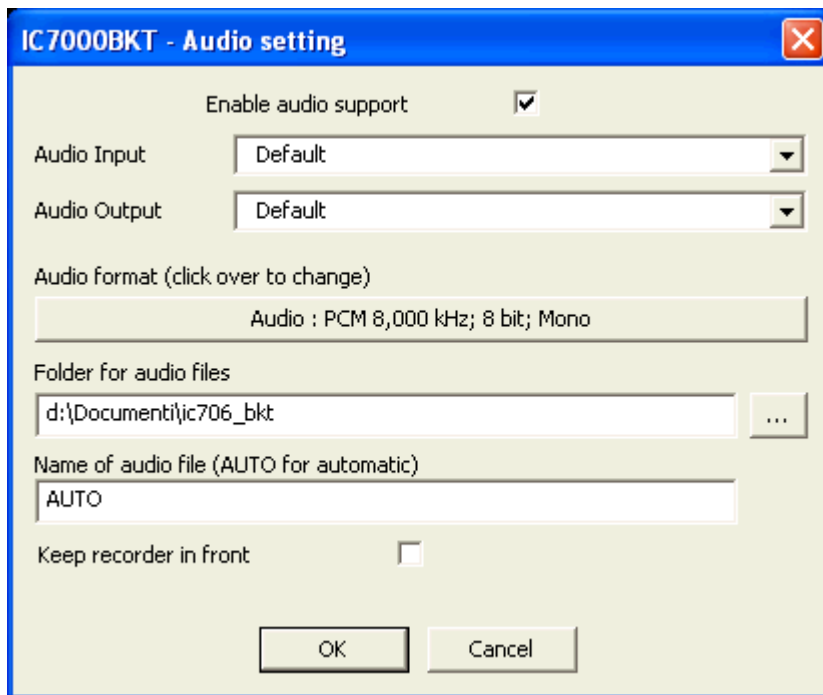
IC7000BKT - Audio setting

Enable audio support

Audio Input Default

Audio Output Default

Audio format (click over to change)

Audio : PCM 8,000 kHz; 8 bit; Mono

Folder for audio files

d:\Documenti\ic706_bkt ...

Name of audio file (AUTO for automatic)

AUTO

Keep recorder in front

OK Cancel